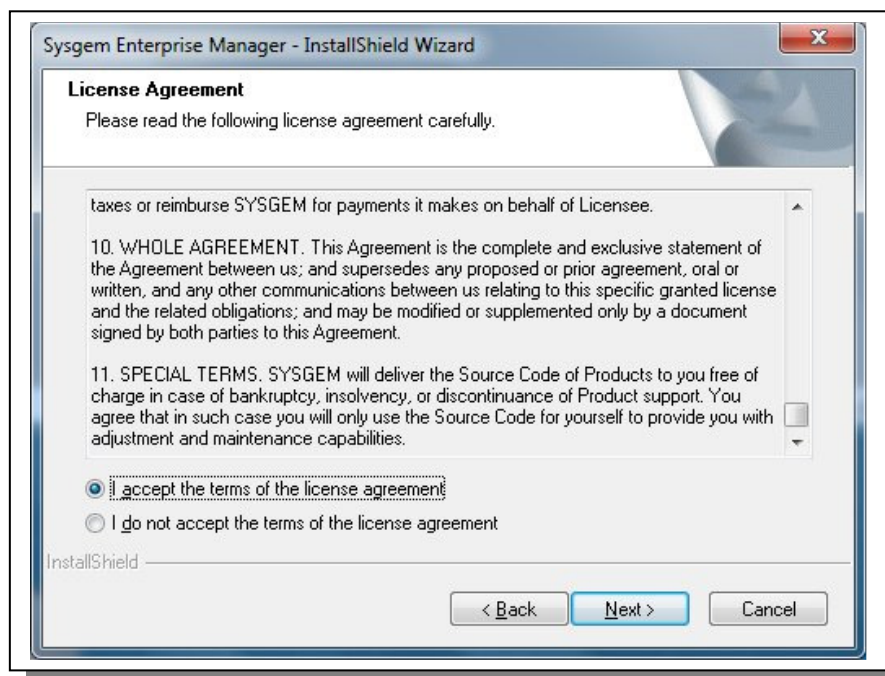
Sysgem Enterprise Manager - InstallShield Wizard

License Agreement
Please read the following license agreement carefully.

taxes or reimburse SYSGEM for payments it makes on behalf of Licensee.

10. WHOLE AGREEMENT. This Agreement is the complete and exclusive statement of the Agreement between us; and supersedes any proposed or prior agreement, oral or written, and any other communications between us relating to this specific granted license and the related obligations; and may be modified or supplemented only by a document signed by both parties to this Agreement.

11. SPECIAL TERMS. SYSGEM will deliver the Source Code of Products to you free of charge in case of bankruptcy, insolvency, or discontinuance of Product support. You agree that in such case you will only use the Source Code for yourself to provide you with adjustment and maintenance capabilities.

I accept the terms of the license agreement

I do not accept the terms of the license agreement

InstallShield

< Back

Next >

Cancel